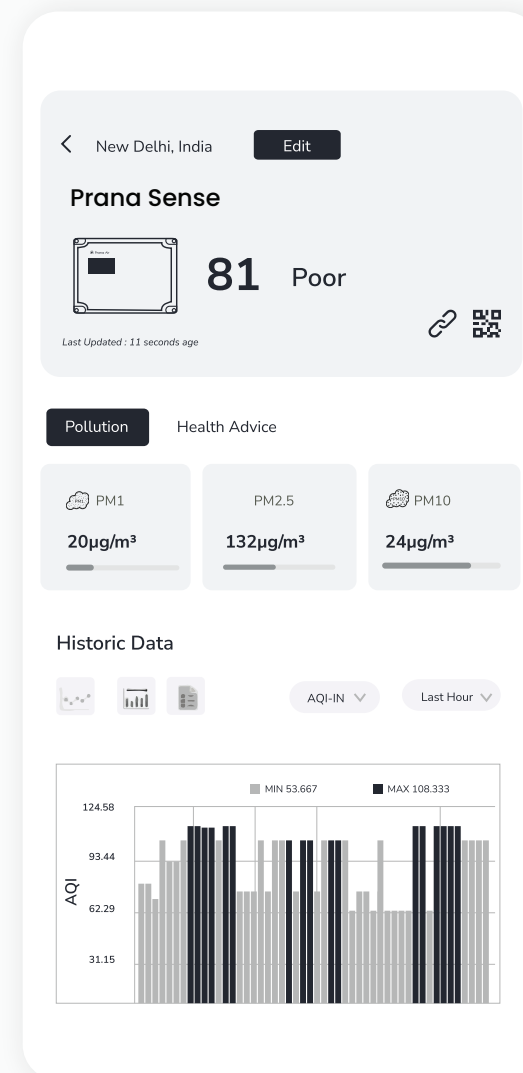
New Delhi, India

Edit

Prana Sense

81 Poor

Last Updated : 11 seconds age

Pollution

Health Advice

PM1
20μg/m³

PM2.5
132μg/m³

PM10
24μg/m³

Historic Data

AQI-IN

Last Hour

MIN 53.667
MAX 108.333

124.58
93.44
62.29
31.15

AQI